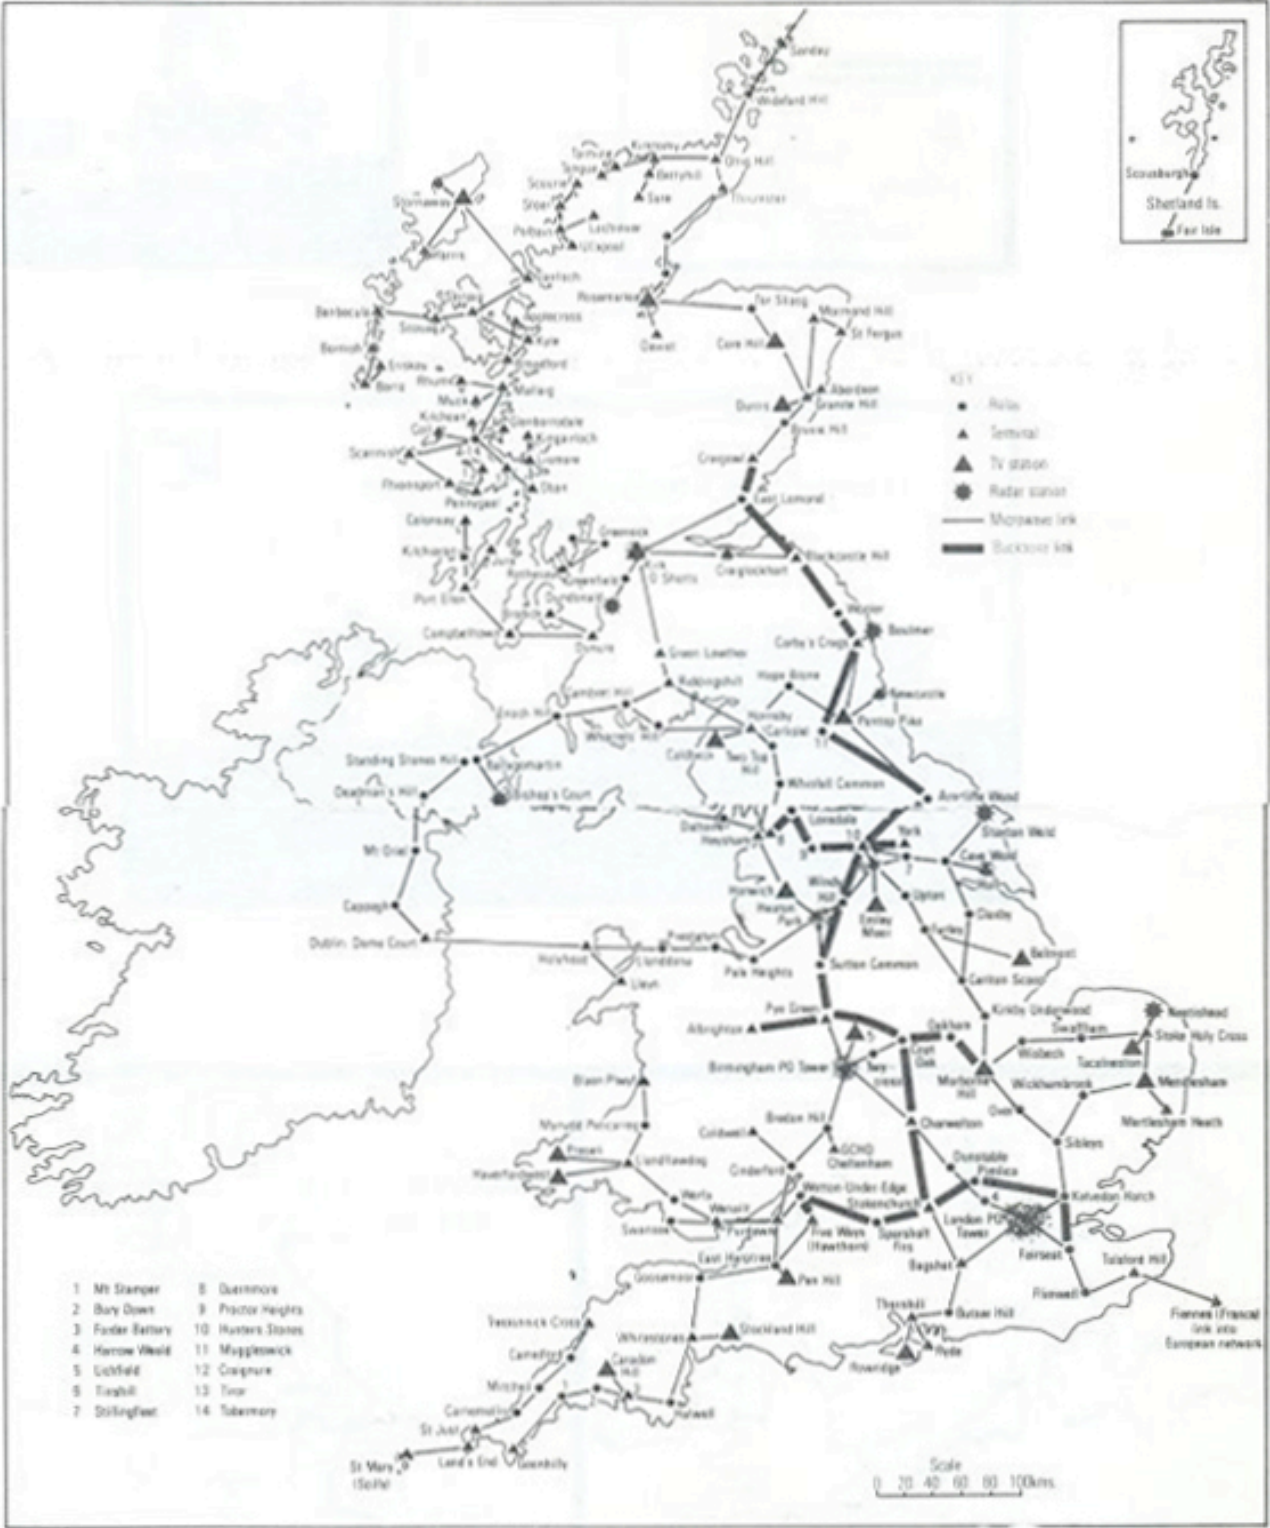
Sanday
Windwick Hill
Tarbat
Kirkstyle
Orig Hill
Tongue
Berryhill
Scourie
Sare
Thurso
Stornoway
Stoer
Lochinver
Polbain
Ullapool
Harris
Gairloch
Rosemarkie
Barbecula
Skriaig
Applecross
Fort Stang
Mormond Hill
St Fergus
Scoonage
Kyle
Dower
Core Hill
Benish
Eriskay
Barra
Rhum
Mallaig
Aberdeen
Granite Hill
Durris
Muck
Glenborrodale
Kinghorn
Coll
Kingairloch
Scarinish
Lismore
Oban
Craigowl
Fhionnport
Pennygown
East Lomond
Colonsay
Kirkmaw
Greenock
Kirk O Shotts
Blackcastle Hill
Craiglockhart
Port Ellen
Dundonald
Campbeltown
Girvan
Green Lowther
Carter's Crags
Boulmer
Hope Stone
Newcastle
Pontop Pike
Enoch Hill
Standing Stones Hill
Ballygomartin
Bishop's Court
Deadman's Hill
Caldbeck
Two Top Hill
Whitfield Common
Acorn Wood
Staxton Wold
Mt Oriel
Dalton
Heysham
Lonsdale
York
Cave Wold
Cappagh
Horwich
Heaton Park
Windy Hill
Emley Moor
Upton
Dublin, Dame Court
Holyhead
Llandona
Pale Heights
Sutton Common
Belmont
Carlton Scroop
Llwyn
Kirkby Underwood
Swaffham
Neatishead
Stoke Holy Cross
Albrighton
Pye Green
Oakham
Charnwood
Wisbech
Tacolneston
Mendlesham
Birmingham PO Tower
Martlesham Heath
Blaen Plwyf
Mynydd Pencarreg
Bredon Hill
GCHQ Cheltenham
Sibleys
Preseli
Llandilo
Haverfordwest
Cinderford
Dunstable
Pimlico
Kelvedon Hatch
Wenvoe
Swansea
Five Ways (Hawthorn)
Sparsholt Firs
London PO Tower
Fairseat
Tolsford Hill
East Harptree
Goosecombe
Pen Hill
Bagshot
Thornhill
Butser Hill
Fiennes (France) link into European network
Stockland Hill
Camelford
Caradon Hill
Rowridge
Ryde
Mitchell
Halwell
Carnmenellis
St Just
St Mary's (Scilly)
Land's End
Goonhilly
KEY
Relay
Terminal
TV station
Radar station
Microwave link
Backbone link
1 Mt Stamper
2 Bury Down
3 Fowler Battery
4 Harrow Weald
5 Lichfield
6 Tinshill
7 Stillingfleet
8 Quernmore
9 Proctor Heights
10 Hunters Stones
11 Muggleswick
12 Craignure
13 Tiree
14 Tobermory
Shetland Is.
Scousburgh
Fair Isle
Scale
0 20 40 60 80 100kms